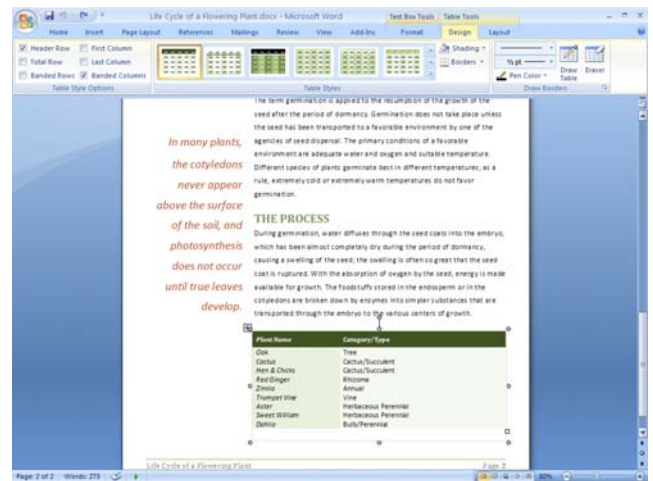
Life Cycle of a Flowering Plant.docx - Microsoft Word

Text Box Tools Table Tools

Home Insert Page Layout References Mailings Review View Add-Ins Format Design Layout

Header Row First Column
Total Row Last Column
Banded Rows Banded Columns
Table Style Options

Table Styles

Shading
Borders

½ pt
Pen Color
Draw Table
Eraser
Draw Borders

The term germination is applied to the resumption of the growth of the seed after the period of dormancy. Germination does not take place unless the seed has been transported to a favorable environment by one of the agencies of seed dispersal. The primary conditions of a favorable environment are adequate water and oxygen and suitable temperature. Different species of plants germinate best in different temperatures; as a rule, extremely cold or extremely warm temperatures do not favor germination.

In many plants, the cotyledons never appear above the surface of the soil, and photosynthesis does not occur until true leaves develop.

THE PROCESS

During germination, water diffuses through the seed coats into the embryo, which has been almost completely dry during the period of dormancy, causing a swelling of the seed; the swelling is often so great that the seed coat is ruptured. With the absorption of oxygen by the seed, energy is made available for growth. The foodstuffs stored in the endosperm or in the cotyledons are broken down by enzymes into simpler substances that are transported through the embryo to the various centers of growth.

| Plant Name | Category/Type |
|---|---|
| Oak | Tree |
| Cactus | Cactus/Succulent |
| Hen & Chicks | Cactus/Succulent |
| Red Ginger | Rhizome |
| Zinnia | Annual |
| Trumpet Vine | Vine |
| Aster | Herbaceous Perennial |
| Sweet William | Herbaceous Perennial |
| Dahlia | Bulb/Perennial |

Life Cycle of a Flowering Plant
Page 2

Page: 2 of 2 Words: 275 80%